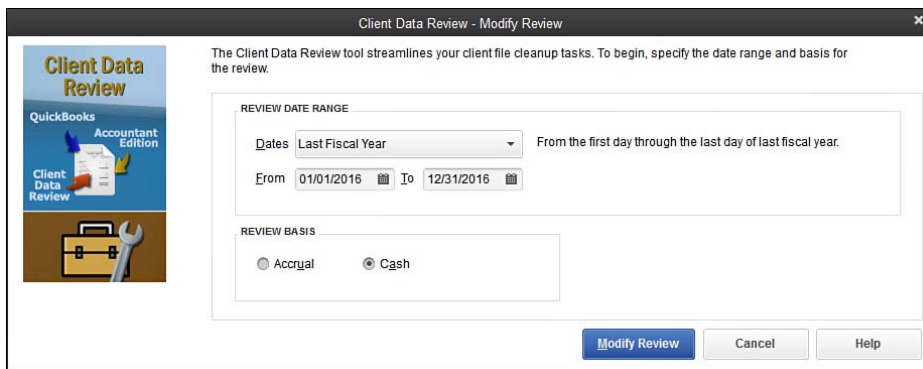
Client Data Review - Modify Review

×

Client Data Review

QuickBooks

Accountant Edition

Client Data Review

The Client Data Review tool streamlines your client file cleanup tasks. To begin, specify the date range and basis for the review.

REVIEW DATE RANGE

Dates Last Fiscal Year

From the first day through the last day of last fiscal year.

From 01/01/2016 To 12/31/2016

REVIEW BASIS

Accrual

Cash

Modify Review

Cancel

Help